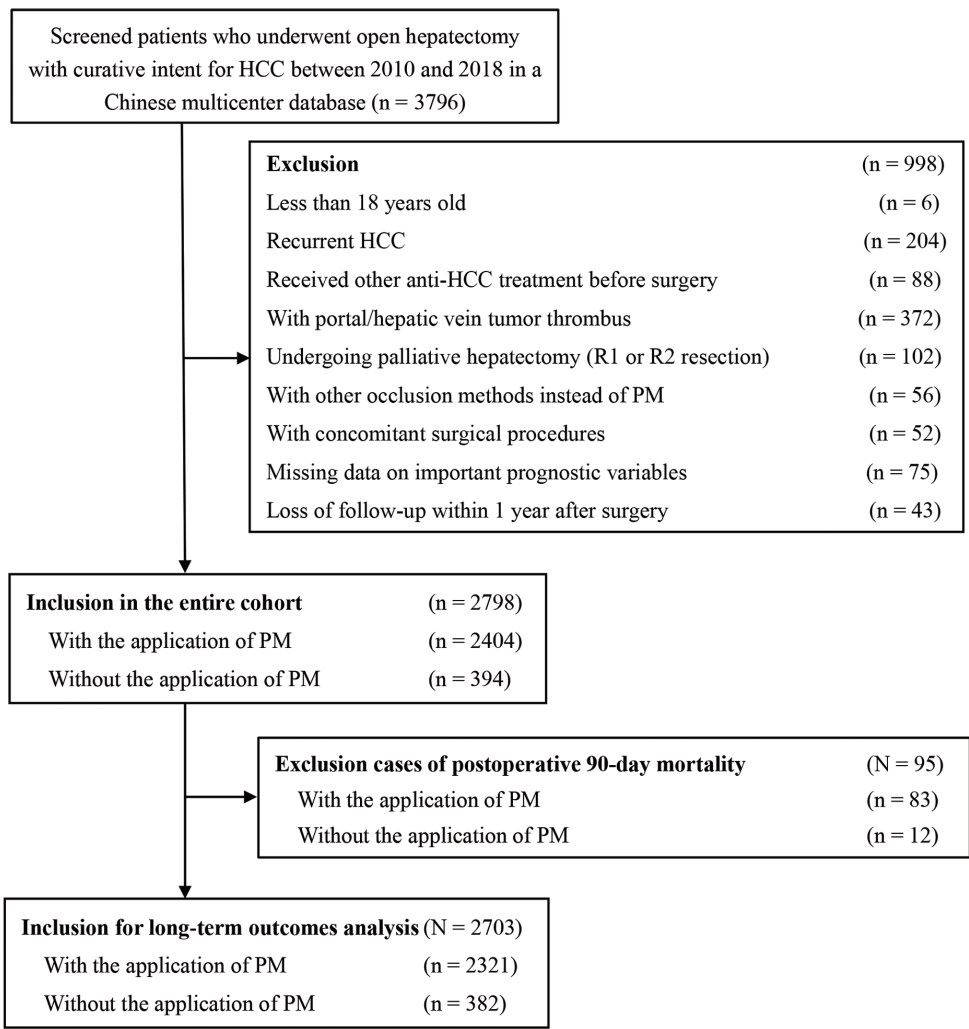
Screened patients who underwent open hepatectomy with curative intent for HCC between 2010 and 2018 in a Chinese multicenter database (n = 3796)

**Exclusion** (n = 998)
Less than 18 years old (n = 6)
Recurrent HCC (n = 204)
Received other anti-HCC treatment before surgery (n = 88)
With portal/hepatic vein tumor thrombus (n = 372)
Undergoing palliative hepatectomy (R1 or R2 resection) (n = 102)
With other occlusion methods instead of PM (n = 56)
With concomitant surgical procedures (n = 52)
Missing data on important prognostic variables (n = 75)
Loss of follow-up within 1 year after surgery (n = 43)

**Inclusion in the entire cohort** (n = 2798)
With the application of PM (n = 2404)
Without the application of PM (n = 394)

**Exclusion cases of postoperative 90-day mortality** (N = 95)
With the application of PM (n = 83)
Without the application of PM (n = 12)

**Inclusion for long-term outcomes analysis** (N = 2703)
With the application of PM (n = 2321)
Without the application of PM (n = 382)